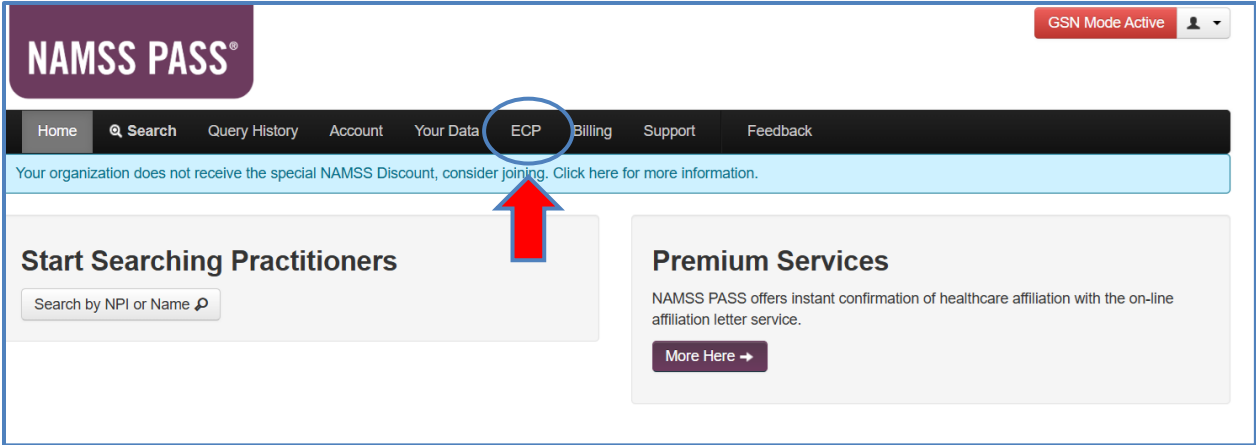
NAMSS PASS®

GSN Mode Active

Home Search Query History Account Your Data ECP Billing Support Feedback

Your organization does not receive the special NAMSS Discount, consider joining. Click here for more information.

Start Searching Practitioners

Search by NPI or Name

Premium Services

NAMSS PASS offers instant confirmation of healthcare affiliation with the on-line affiliation letter service.

More Here